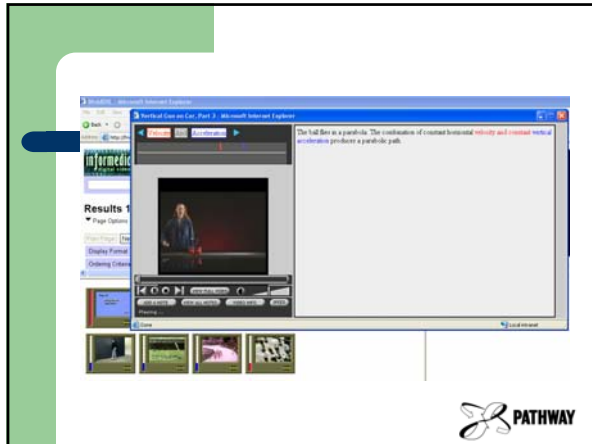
Vertical Gun on Car, Part 3 - Microsoft Internet Explorer

Velocity Ball Acceleration

The ball flies in a parabola. The combination of constant horizontal velocity and constant vertical acceleration produces a parabolic path.

informedia

Results 1

Page Options

Display Format

Ordering Criteria

Playing...

Done

Local intranet

PATHWAY